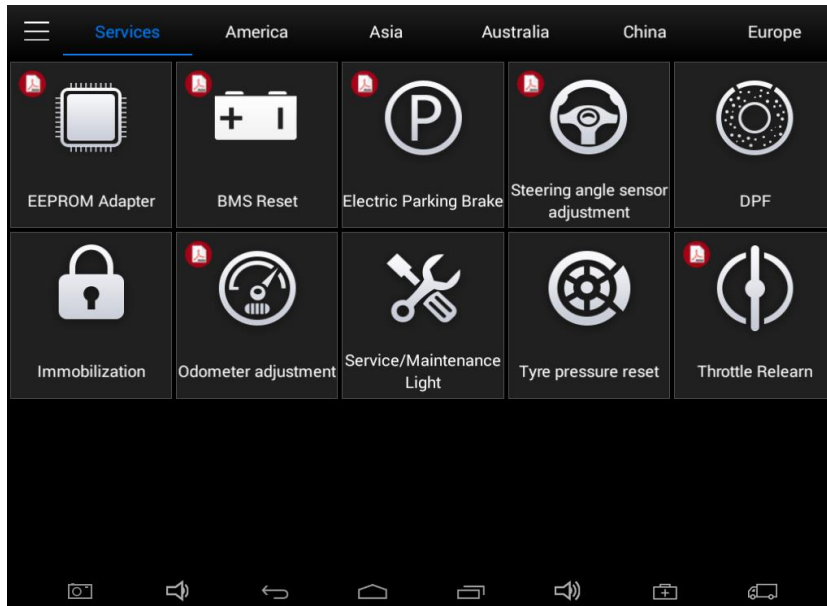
Services America Asia Australia China Europe

+ I

P

EEPROM Adapter

BMS Reset

Electric Parking Brake

Steering angle sensor adjustment

DPF

Immobilization

Odometer adjustment

Service/Maintenance Light

Tyre pressure reset

Throttle Relearn